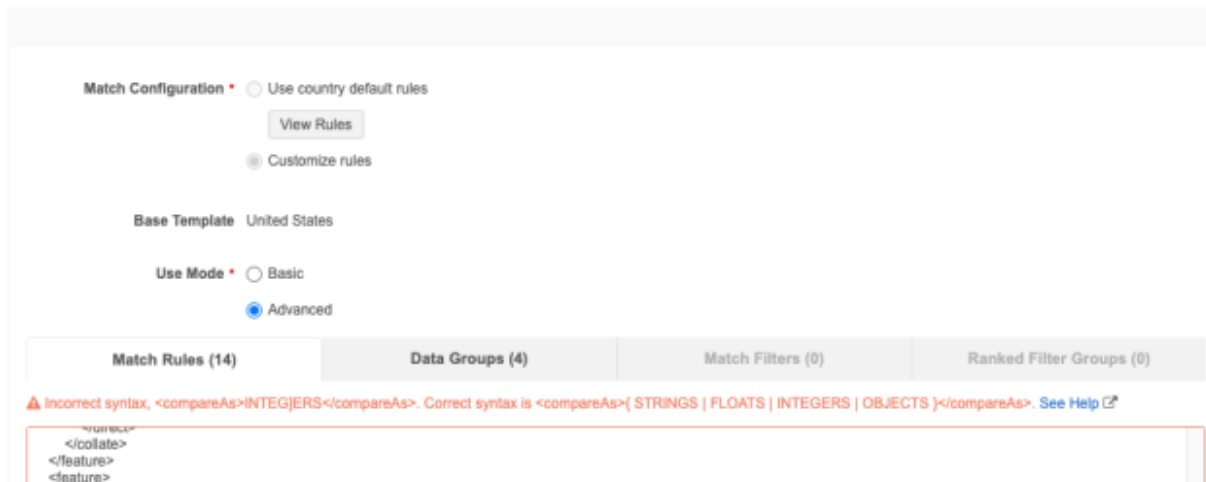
Match Configuration * Use country default rules

View Rules

Customize rules

Base Template United States

Use Mode * Basic

Advanced

Match Rules (14) | Data Groups (4) | Match Filters (0) | Ranked Filter Groups (0)

Incorrect syntax, <compareAs>INTEGJERS</compareAs>. Correct syntax is <compareAs>( STRINGS | FLOATS | INTEGERS | OBJECTS )</compareAs>. See Help

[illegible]
</collate>
</feature>
<feature>